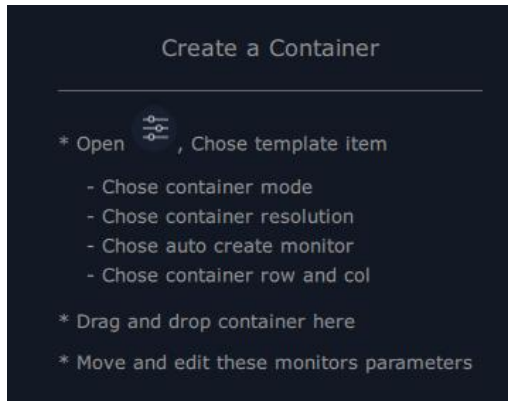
Create a Container

* Open , Chose template item

- Chose container mode
- Chose container resolution
- Chose auto create monitor
- Chose container row and col

* Drag and drop container here

* Move and edit these monitors parameters